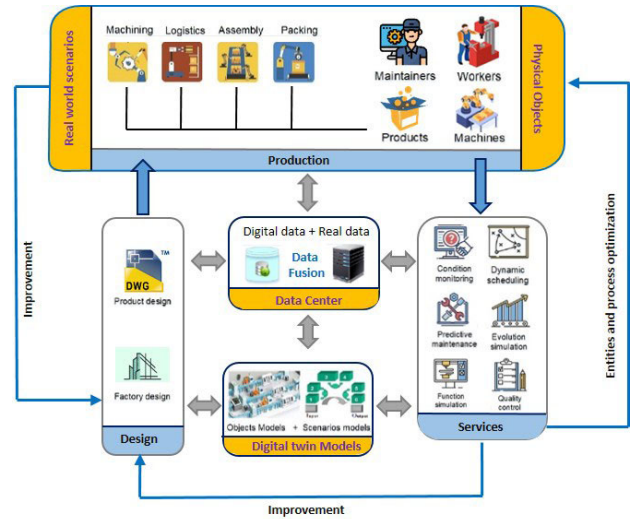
Real world scenarios

Machining Logistics Assembly Packing

Maintainers Workers

Products Machines

Physical Objects

Production

Improvement

DWG TM

Product design

Factory design

Design

Digital data + Real data

Data Fusion

Data Center

Objects Models + Scenarios models

Digital twin Models

Condition monitoring

Dynamic scheduling

Predictive maintenance

Evolution simulation

Function simulation

Quality control

Services

Entities and process optimization

Improvement